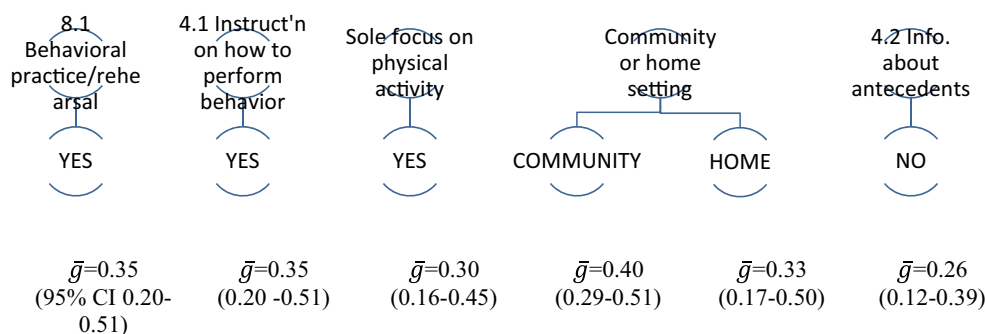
8.1 Behavioral practice/rehearsal

4.1 Instruct'n on how to perform behavior

Sole focus on physical activity

Community or home setting

4.2 Info. about antecedents

YES

YES

YES

COMMUNITY

HOME

NO

$\bar{g}$=0.35 (95% CI 0.20-0.51)

$\bar{g}$=0.35 (0.20 -0.51)

$\bar{g}$=0.30 (0.16-0.45)

$\bar{g}$=0.40 (0.29-0.51)

$\bar{g}$=0.33 (0.17-0.50)

$\bar{g}$=0.26 (0.12-0.39)